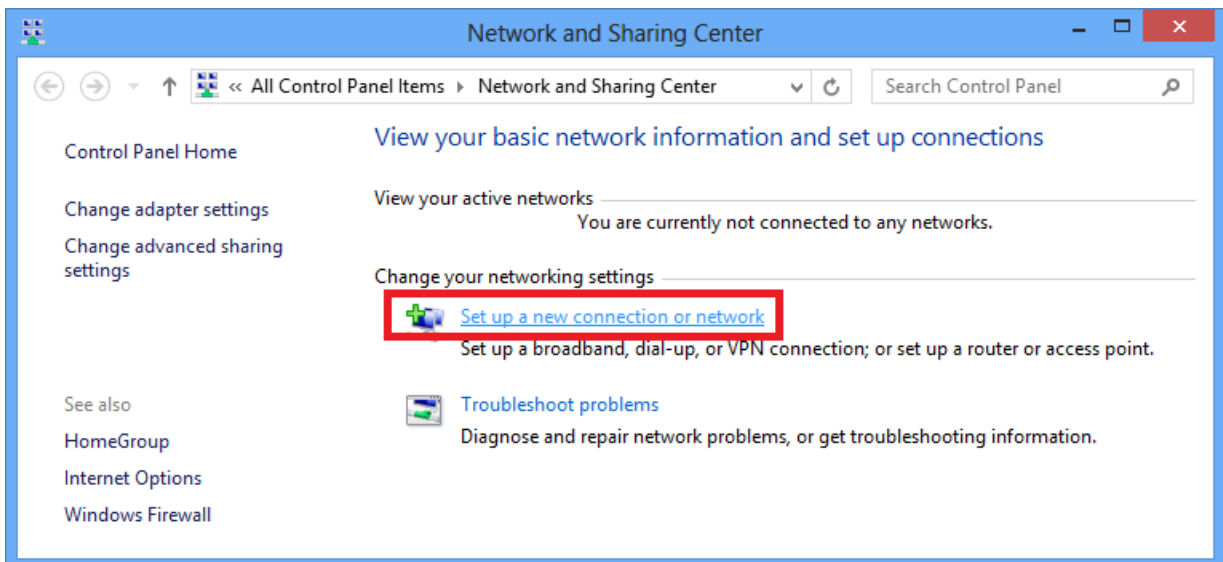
Network and Sharing Center

« All Control Panel Items ▸ Network and Sharing Center

Search Control Panel

Control Panel Home

Change adapter settings

Change advanced sharing settings

View your basic network information and set up connections

View your active networks

You are currently not connected to any networks.

Change your networking settings

Set up a new connection or network

Set up a broadband, dial-up, or VPN connection; or set up a router or access point.

Troubleshoot problems

Diagnose and repair network problems, or get troubleshooting information.

See also

HomeGroup

Internet Options

Windows Firewall